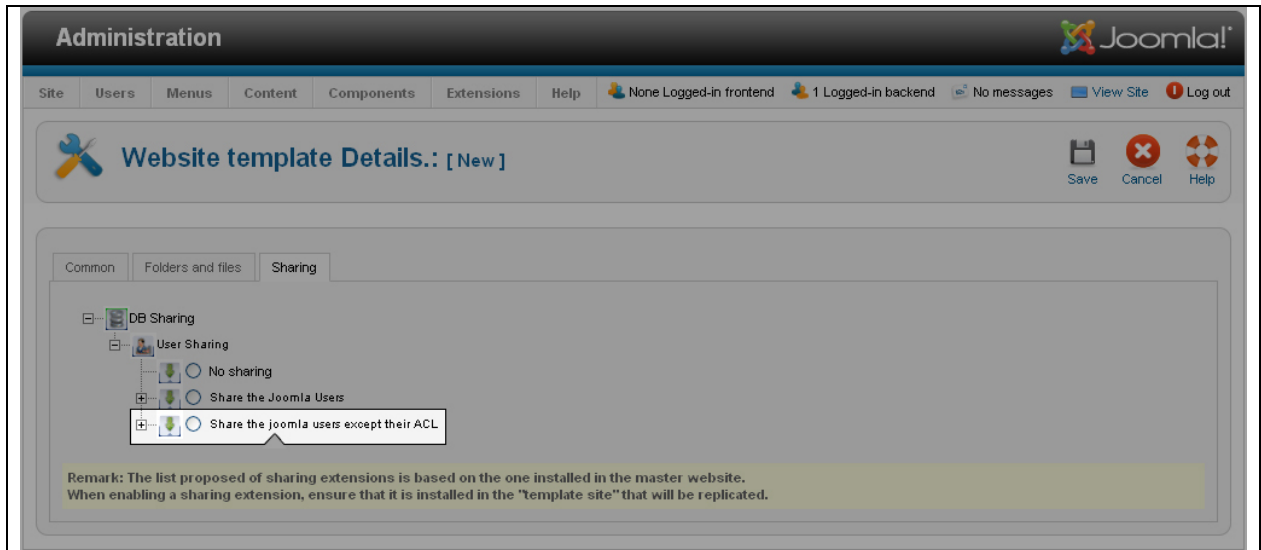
Administration

Joomla!

Site Users Menus Content Components Extensions Help

None Logged-in frontend 1 Logged-in backend No messages View Site Log out

Website template Details.: [ New ]

Save Cancel Help

Common Folders and files Sharing

DB Sharing

User Sharing

No sharing

Share the Joomla Users

Share the joomla users except their ACL

Remark: The list proposed of sharing extensions is based on the one installed in the master website.
When enabling a sharing extension, ensure that it is installed in the "template site" that will be replicated.